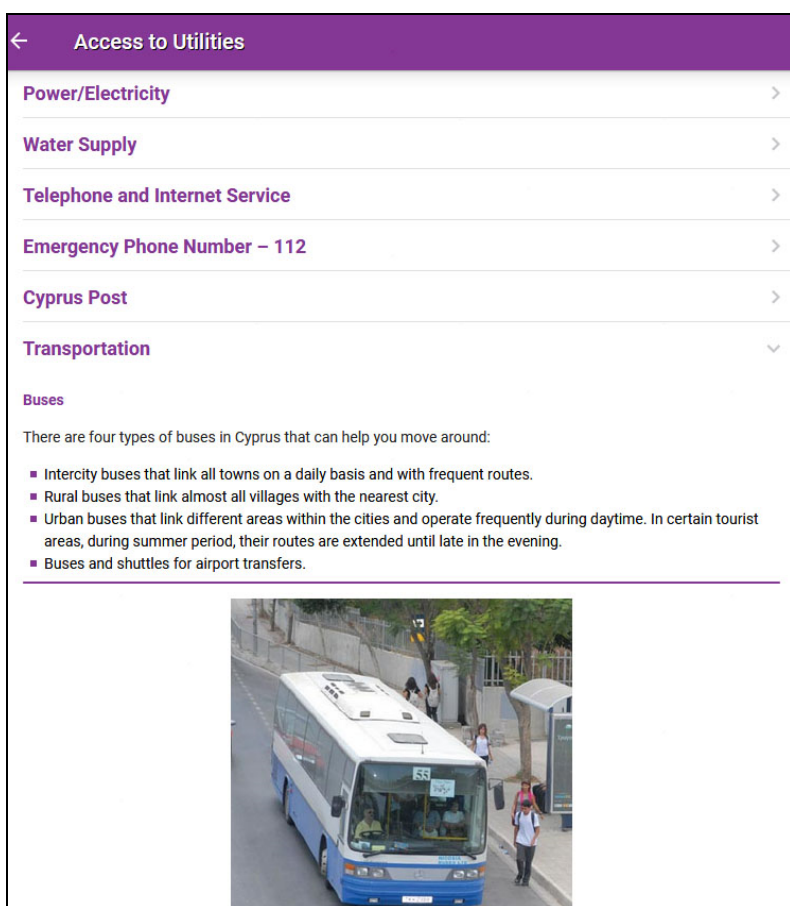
Access to Utilities

Power/Electricity

Water Supply

Telephone and Internet Service

Emergency Phone Number – 112

Cyprus Post

Transportation

Buses

There are four types of buses in Cyprus that can help you move around:

- Intercity buses that link all towns on a daily basis and with frequent routes.
- Rural buses that link almost all villages with the nearest city.
- Urban buses that link different areas within the cities and operate frequently during daytime. In certain tourist areas, during summer period, their routes are extended until late in the evening.
- Buses and shuttles for airport transfers.

55